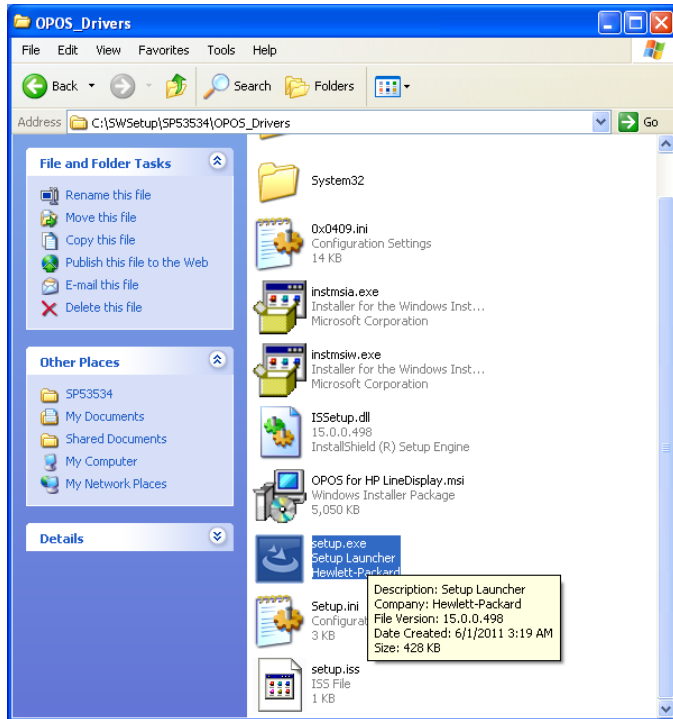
OPOS_Drivers

File Edit View Favorites Tools Help

Back Search Folders

Address C:\SWSetup\SP53534\OPOS_Drivers Go

File and Folder Tasks

Rename this file
Move this file
Copy this file
Publish this file to the Web
E-mail this file
Delete this file

Other Places

SP53534
My Documents
Shared Documents
My Computer
My Network Places

Details

System32

0x0409.ini
Configuration Settings
14 KB

instmsia.exe
Installer for the Windows Inst...
Microsoft Corporation

instmsiw.exe
Installer for the Windows Inst...
Microsoft Corporation

ISSetup.dll
15.0.0.498
InstallShield (R) Setup Engine

OPOS for HP LineDisplay.msi
Windows Installer Package
5,050 KB

setup.exe
Setup Launcher
Hewlett-Packard

Description: Setup Launcher
Company: Hewlett-Packard
File Version: 15.0.0.498
Date Created: 6/1/2011 3:19 AM
Size: 428 KB

Setup.ini
Configurat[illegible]
3 KB

setup.iss
ISS File
1 KB